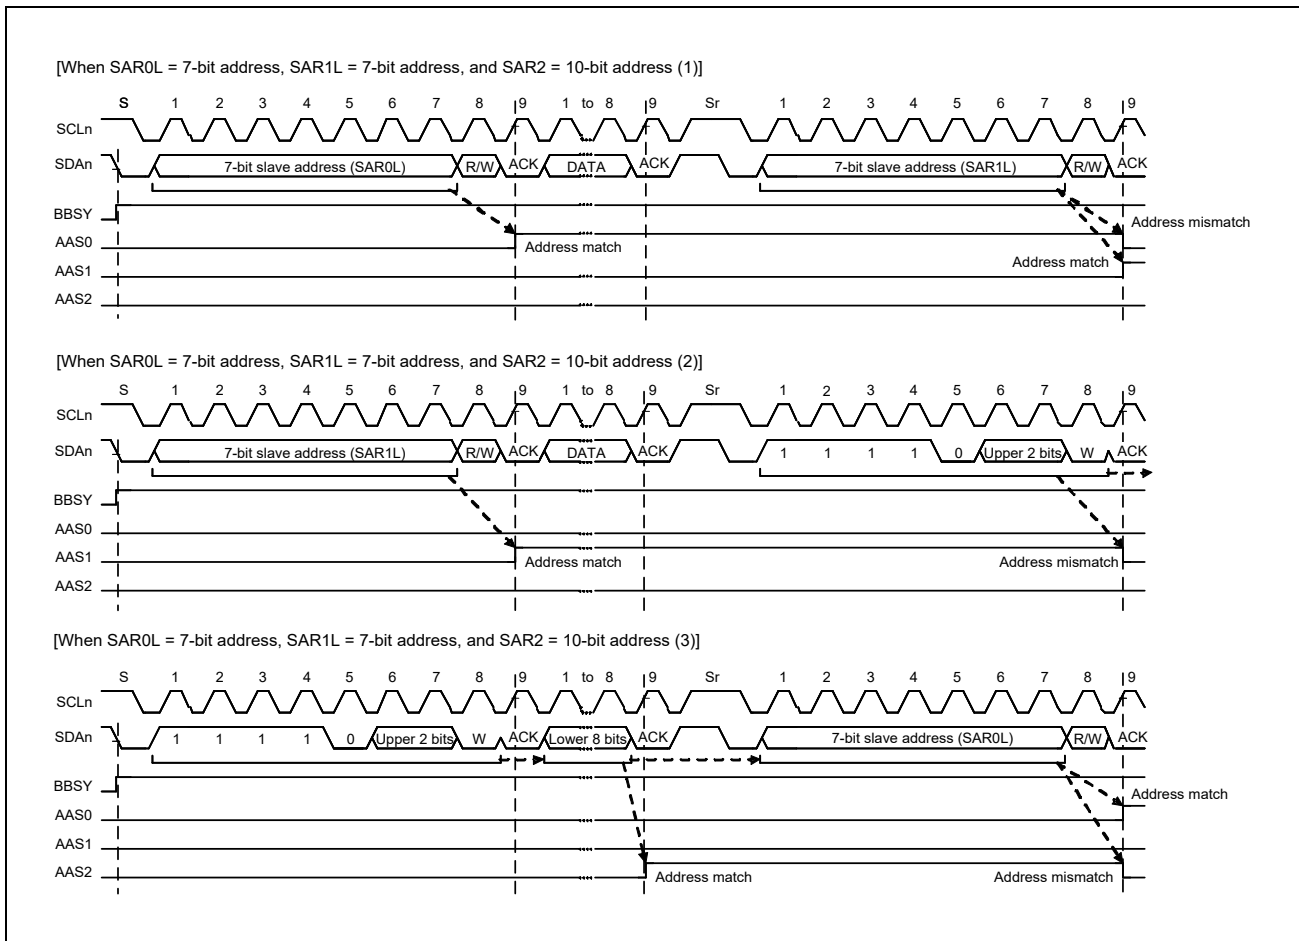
[When SAR0L = 7-bit address, SAR1L = 7-bit address, and SAR2 = 10-bit address (1)]

S 1 2 3 4 5 6 7 8 9 1 to 8 9 Sr 1 2 3 4 5 6 7 8 9

SCLn

SDAn 7-bit slave address (SAR0L) R/W ACK DATA ACK 7-bit slave address (SAR1L) R/W ACK

BBSY

AAS0 Address match Address mismatch

AAS1 Address match

AAS2

[When SAR0L = 7-bit address, SAR1L = 7-bit address, and SAR2 = 10-bit address (2)]

S 1 2 3 4 5 6 7 8 9 1 to 8 9 Sr 1 2 3 4 5 6 7 8 9

SCLn

SDAn 7-bit slave address (SAR1L) R/W ACK DATA ACK 1 1 1 1 0 Upper 2 bits W ACK

BBSY

AAS0

AAS1 Address match Address mismatch

AAS2

[When SAR0L = 7-bit address, SAR1L = 7-bit address, and SAR2 = 10-bit address (3)]

S 1 2 3 4 5 6 7 8 9 1 to 8 9 Sr 1 2 3 4 5 6 7 8 9

SCLn

SDAn 1 1 1 1 0 Upper 2 bits W ACK Lower 8 bits ACK 7-bit slave address (SAR0L) R/W ACK

BBSY

AAS0 Address match

AAS1

AAS2 Address match Address mismatch